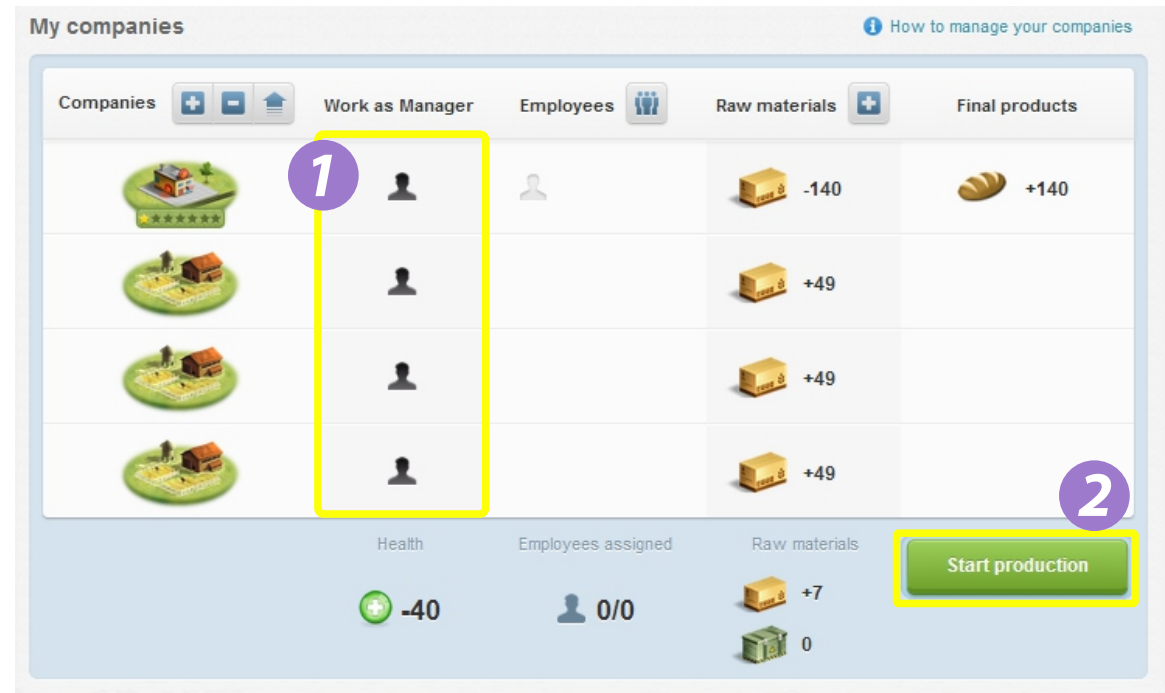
My companies

How to manage your companies

| Companies | Work as Manager | Employees | Raw materials | Final products |
|---|---|---|---|---|
| | | | -140 | +140 |
| | | | +49 | |
| | | | +49 | |
| | | | +49 | |

1

2

Health
-40

Employees assigned
0/0

Raw materials
+7
0

Start production